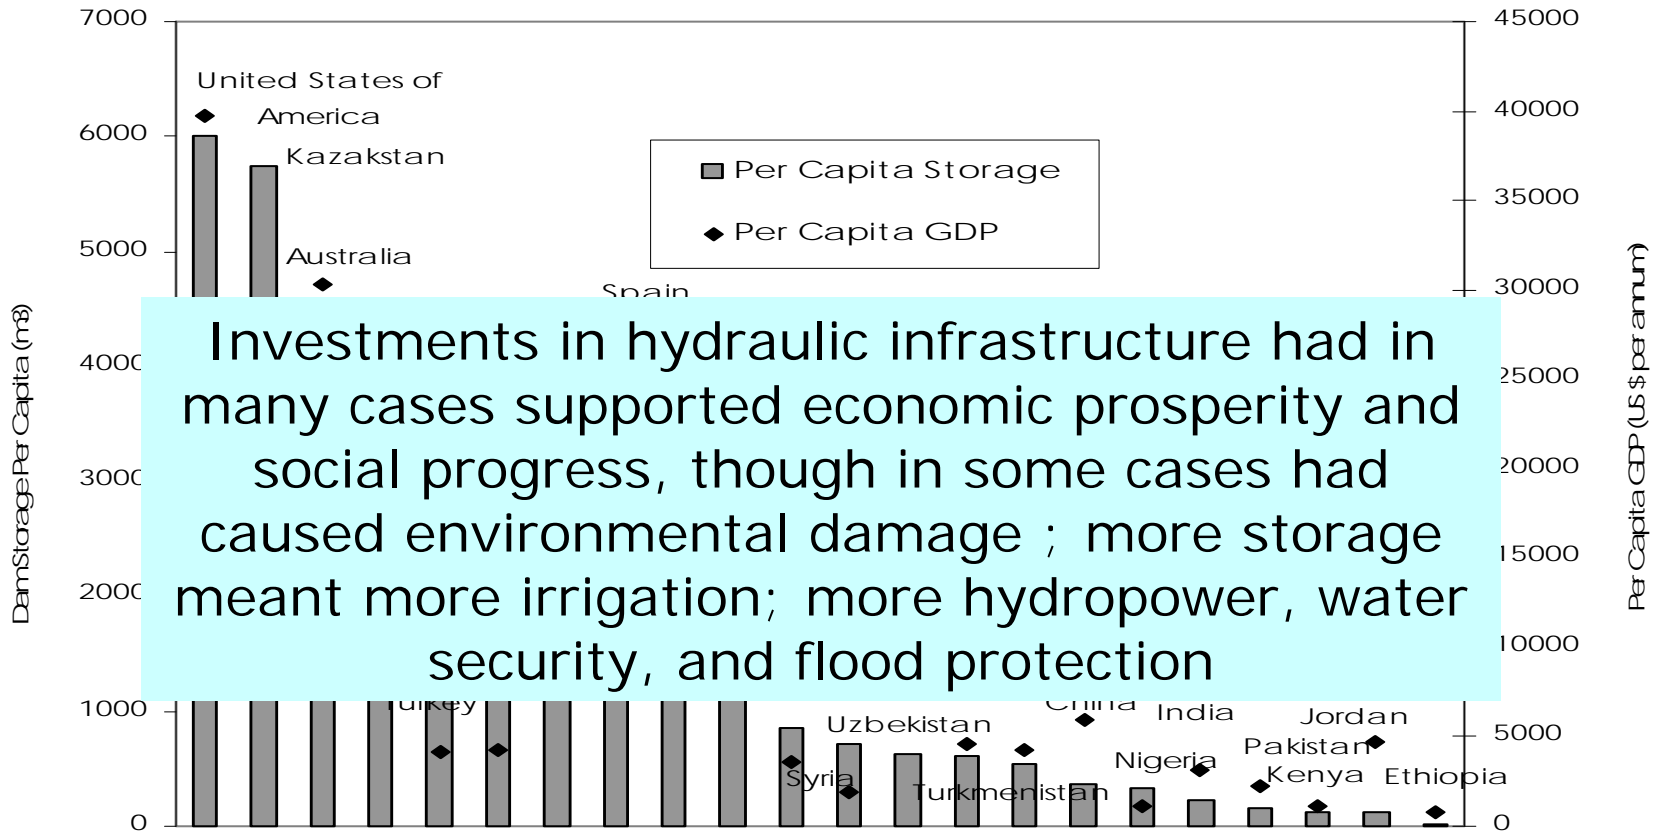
7000
6000
5000
4000
3000
2000
1000
0

Dam Storage Per Capita (m3)

45000
40000
35000
30000
25000
20000
15000
10000
5000
0

Per Capita GDP (US $ per annum)

United States of America
Kazakstan
Australia
Spain
Turkey
China
India
Jordan
Uzbekistan
Nigeria
Pakistan
Syria
Turkmenistan
Kenya
Ethiopia

Per Capita Storage
Per Capita GDP

Investments in hydraulic infrastructure had in many cases supported economic prosperity and social progress, though in some cases had caused environmental damage ; more storage meant more irrigation; more hydropower, water security, and flood protection